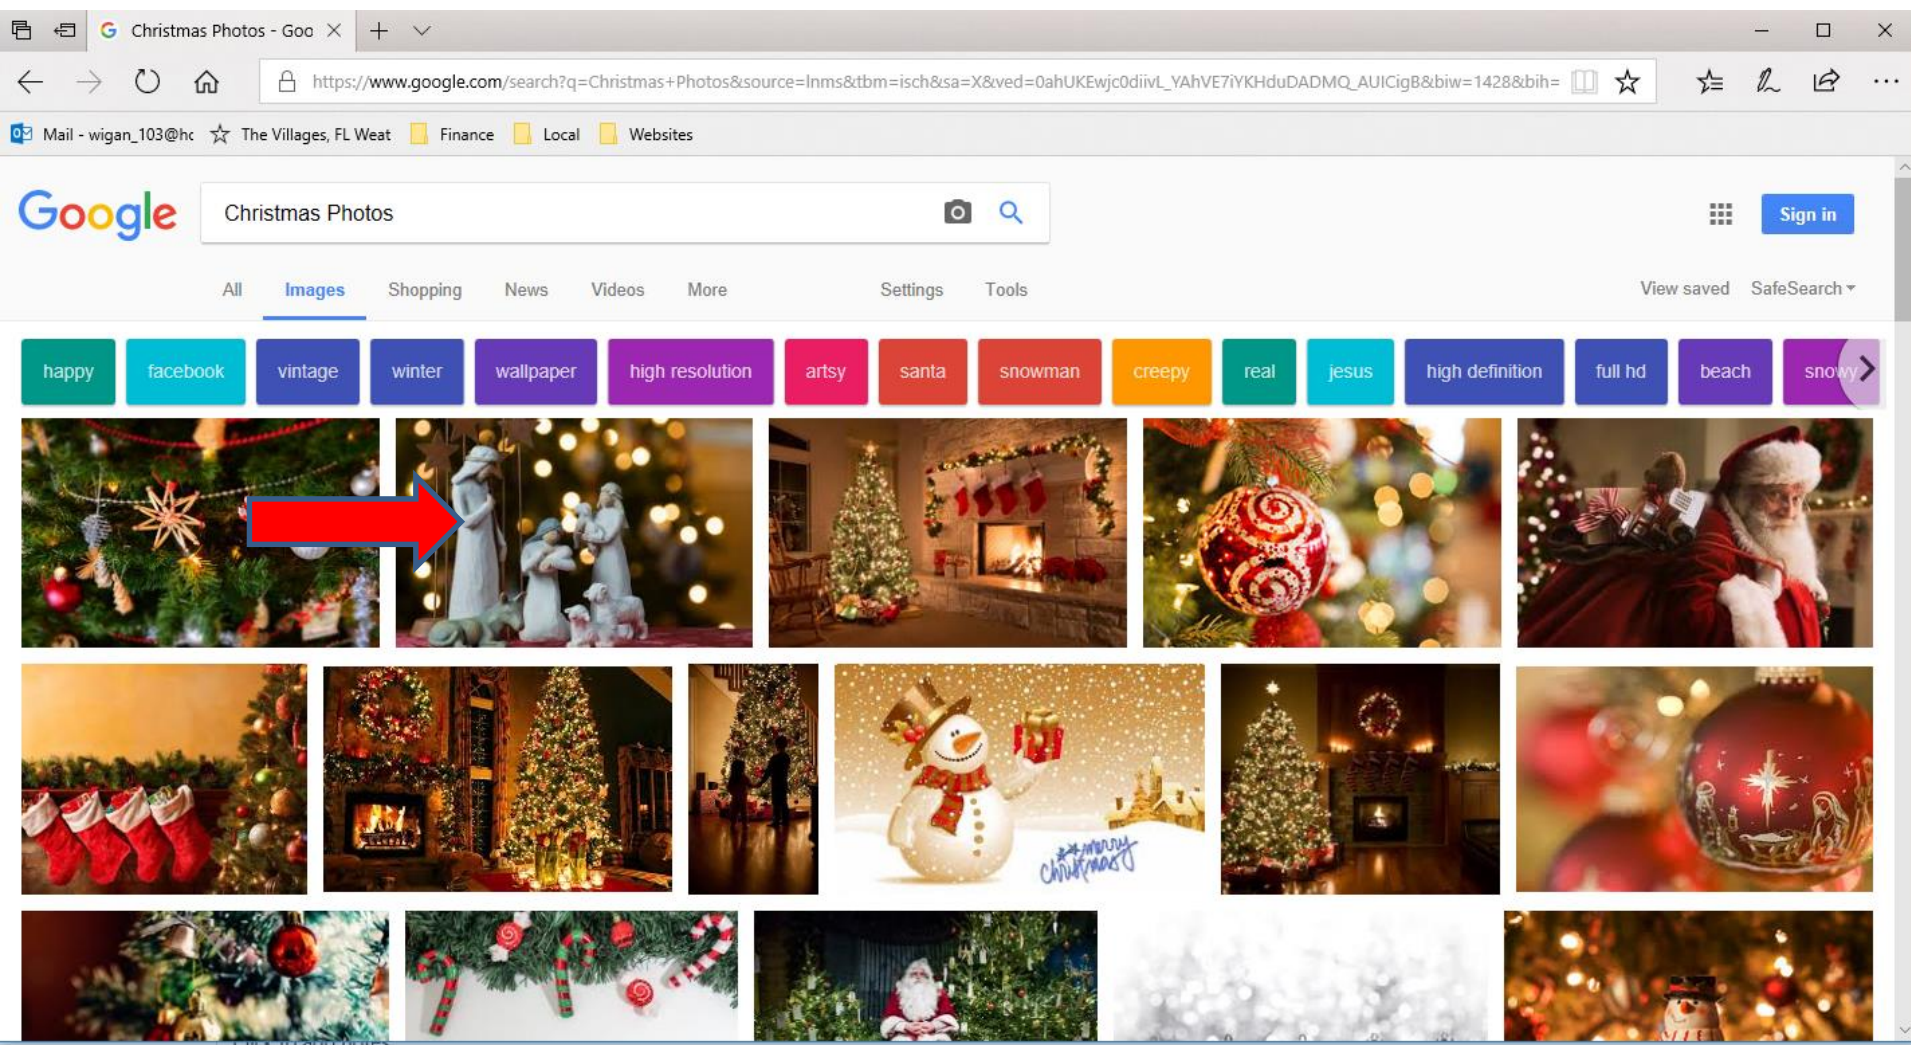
Christmas Photos - Goo

https://www.google.com/search?q=Christmas+Photos&source=lnms&tbm=isch&sa=X&ved=0ahUKEwjc0diivL_YAhVE7iYKHduDADMQ_AUICigB&biw=1428&bih=

Mail - wigan_103@hc The Villages, FL Weat Finance Local Websites

Google

Christmas Photos

Sign in

All Images Shopping News Videos More Settings Tools View saved SafeSearch

happy facebook vintage winter wallpaper high resolution artsy santa snowman creepy real jesus high definition full hd beach snowy

Merry Christmas